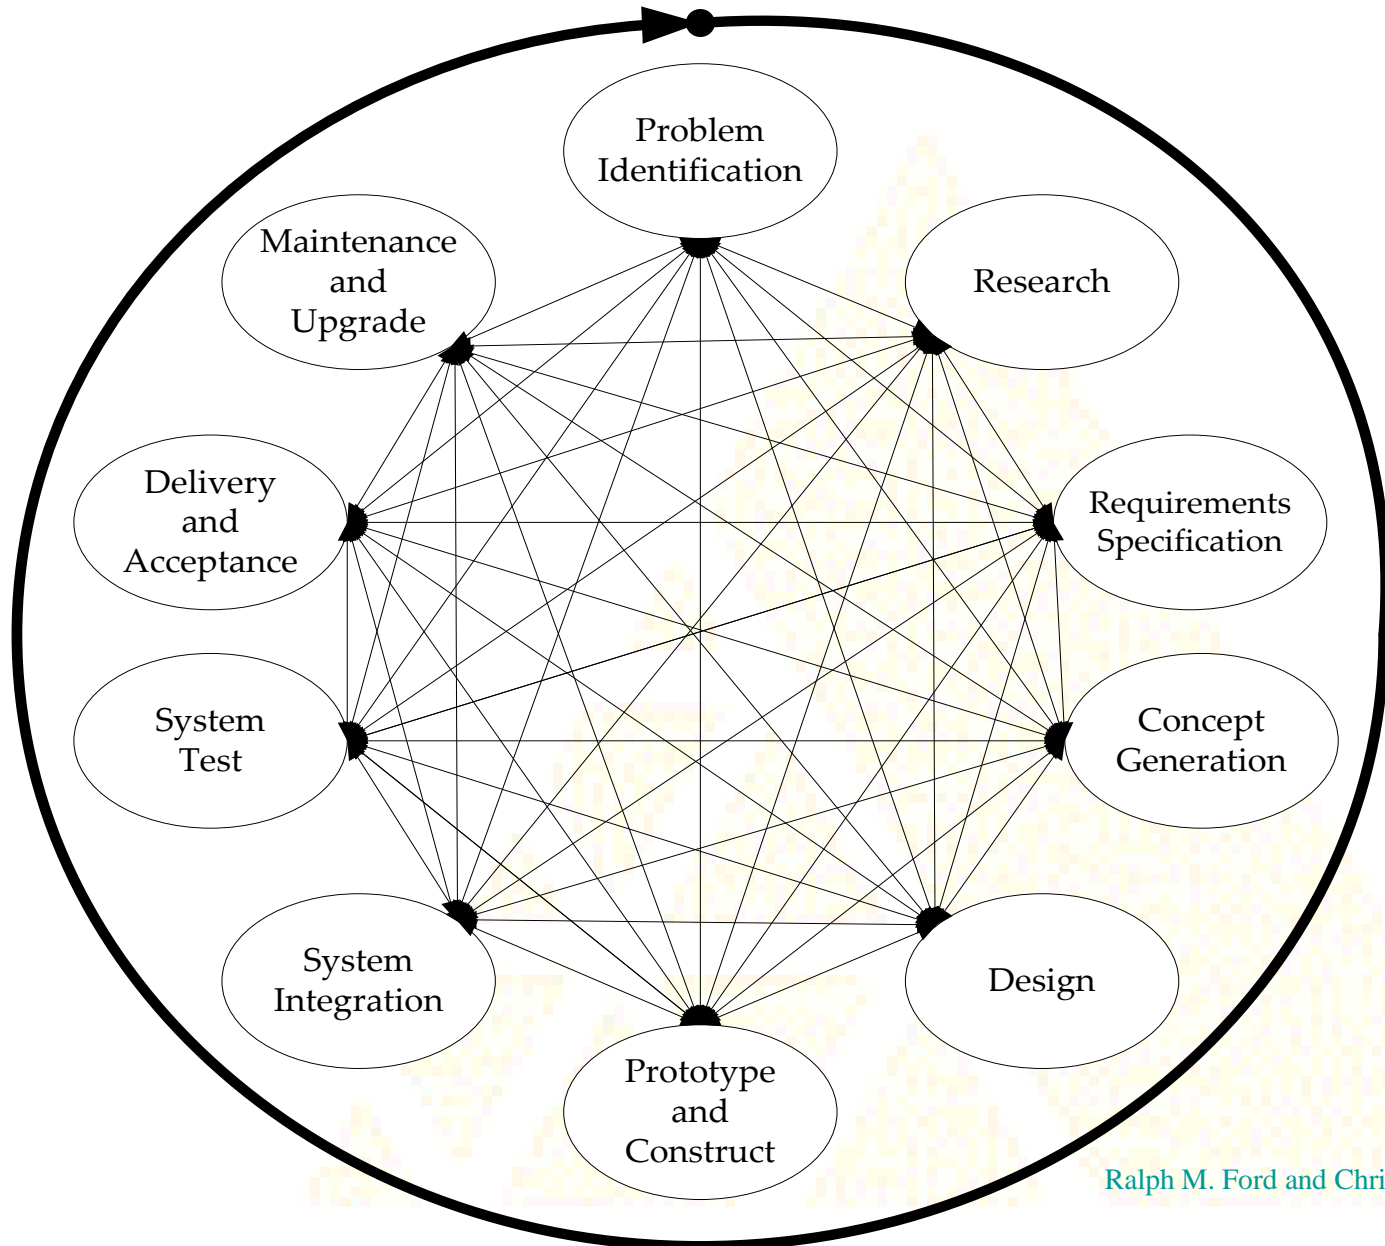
Problem Identification

Research

Requirements Specification

Concept Generation

Design

Prototype and Construct

System Integration

System Test

Delivery and Acceptance

Maintenance and Upgrade

Ralph M. Ford and Chri